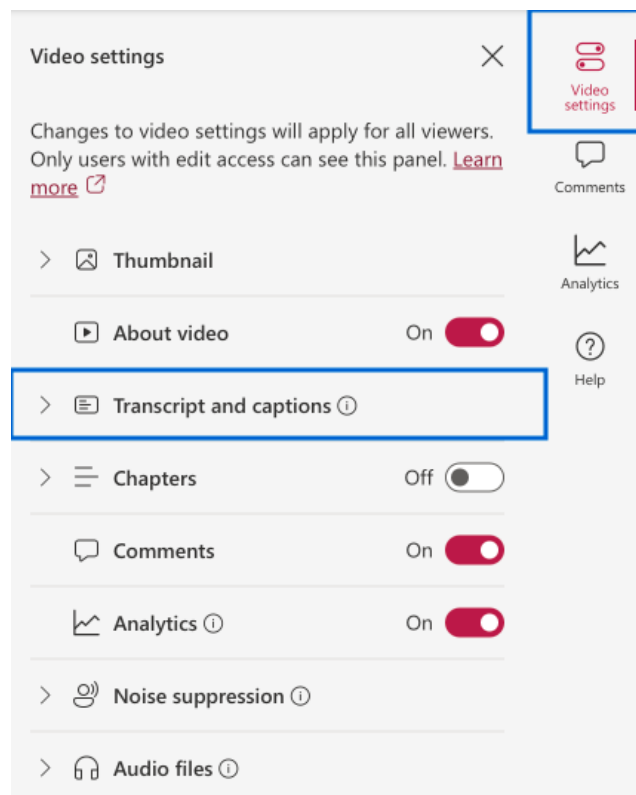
Video settings

Changes to video settings will apply for all viewers. Only users with edit access can see this panel. Learn more

Thumbnail

About video On

Transcript and captions

Chapters Off

Comments On

Analytics On

Noise suppression

Audio files

Video settings

Comments

Analytics

Help